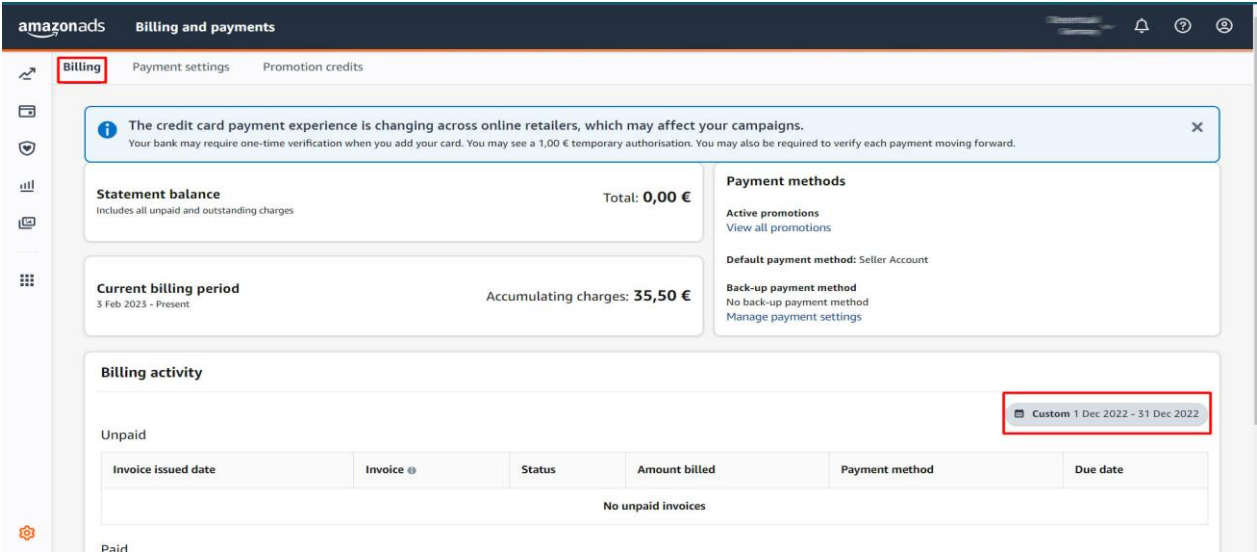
amazonads Billing and payments

Billing Payment settings Promotion credits

The credit card payment experience is changing across online retailers, which may affect your campaigns.
Your bank may require one-time verification when you add your card. You may see a 1,00 € temporary authorisation. You may also be required to verify each payment moving forward.

Statement balance
Includes all unpaid and outstanding charges
Total: 0,00 €

Current billing period
3 Feb 2023 - Present
Accumulating charges: 35,50 €

Payment methods
Active promotions
View all promotions
Default payment method: Seller Account
Back-up payment method
No back-up payment method
Manage payment settings

Billing activity

Custom 1 Dec 2022 - 31 Dec 2022

Unpaid

| Invoice issued date | Invoice | Status | Amount billed | Payment method | Due date |
|---|---|---|---|---|---|
| No unpaid invoices | | | | | |

Paid